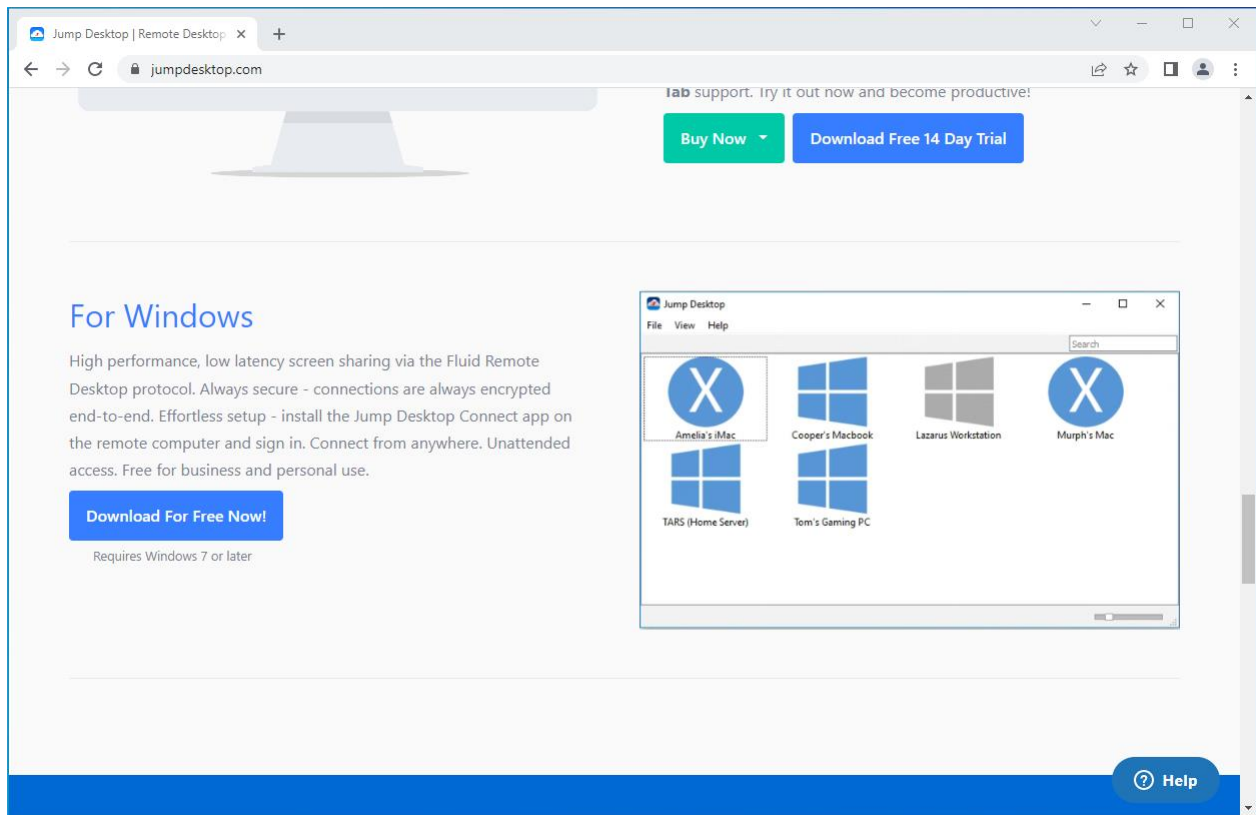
Jump Desktop | Remote Desktop

jumpdesktop.com

Tab support. Try it out now and become productive!

Buy Now

Download Free 14 Day Trial

For Windows

High performance, low latency screen sharing via the Fluid Remote Desktop protocol. Always secure - connections are always encrypted end-to-end. Effortless setup - install the Jump Desktop Connect app on the remote computer and sign in. Connect from anywhere. Unattended access. Free for business and personal use.

Download For Free Now!

Requires Windows 7 or later

Jump Desktop

File View Help

Search

Amelia's iMac

Cooper's Macbook

Lazarus Workstation

Murph's Mac

TARS (Home Server)

Tom's Gaming PC

Help